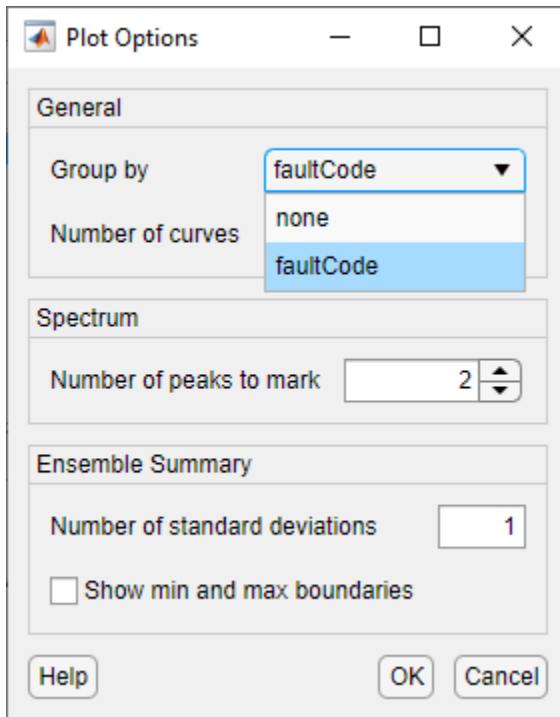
Plot Options

General

Group by
faultCode

Number of curves
none
faultCode

Spectrum

Number of peaks to mark
2

Ensemble Summary

Number of standard deviations
1

Show min and max boundaries

Help
OK
Cancel